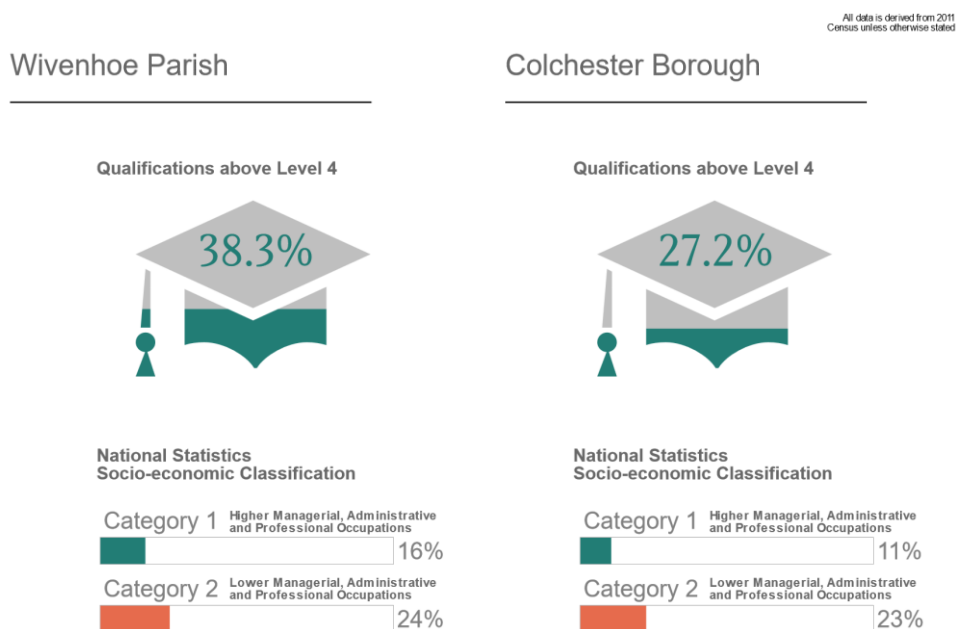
All data is derived from 2011 Census unless otherwise stated

Wivenhoe Parish

Qualifications above Level 4

38.3%

National Statistics
Socio-economic Classification

Category 1 Higher Managerial, Administrative and Professional Occupations
16%

Category 2 Lower Managerial, Administrative and Professional Occupations
24%

Colchester Borough

Qualifications above Level 4

27.2%

National Statistics
Socio-economic Classification

Category 1 Higher Managerial, Administrative and Professional Occupations
11%

Category 2 Lower Managerial, Administrative and Professional Occupations
23%